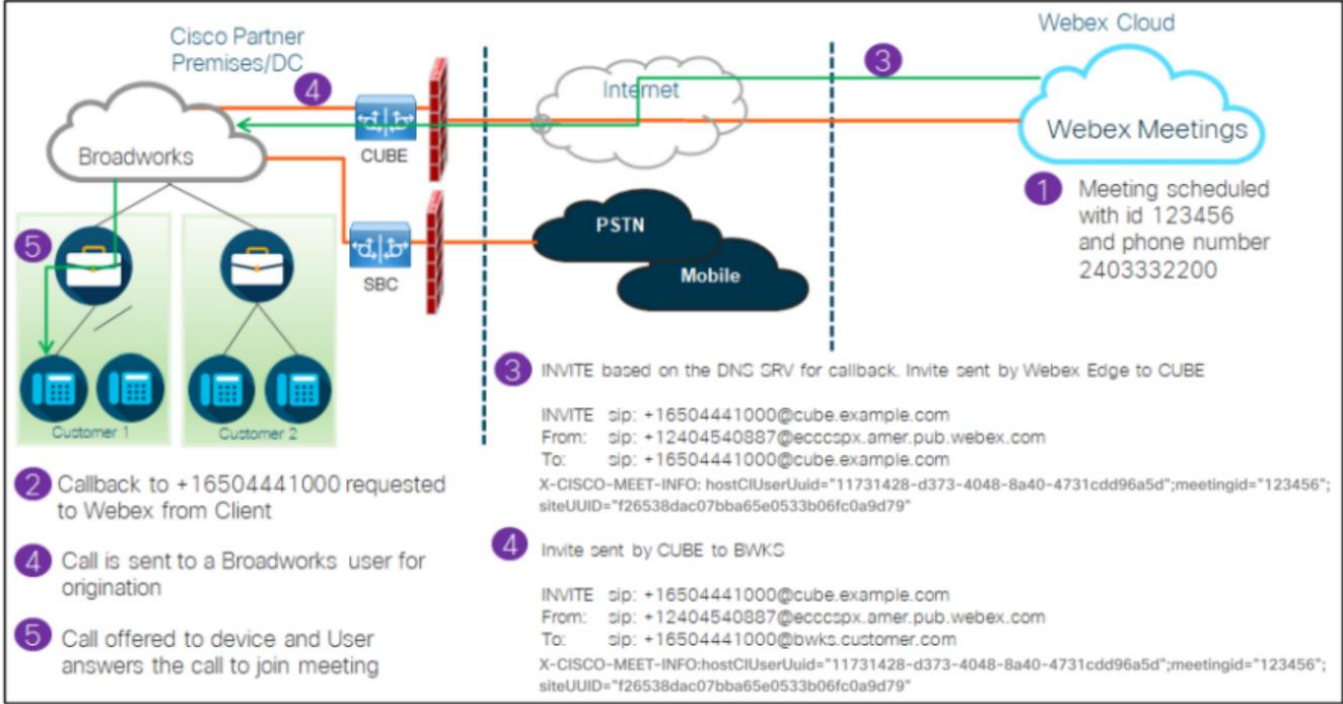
Cisco Partner Premises/DC

Webex Cloud

3

4

Internet

Webex Meetings

Broadworks

CUBE

1 Meeting scheduled with id 123456 and phone number 2403332200

5

PSTN

SBC

Mobile

Customer 1

Customer 2

3 INVITE based on the DNS SRV for callback. Invite sent by Webex Edge to CUBE

INVITE sip: +16504441000@cube.example.com
From: sip: +12404540887@ecccspx.amer.pub.webex.com
To: sip: +16504441000@cube.example.com
X-CISCO-MEET-INFO: hostCIUserUuid="11731428-d373-4048-8a40-4731cdd96a5d";meetingid="123456"; siteUUID="f26538dac07bba65e0533b06fc0a9d79"

2 Callback to +16504441000 requested to Webex from Client

4 Invite sent by CUBE to BWKS

4 Call is sent to a Broadworks user for origination

INVITE sip: +16504441000@cube.example.com
From: sip: +12404540887@ecccspx.amer.pub.webex.com
To: sip: +16504441000@bwks.customer.com
X-CISCO-MEET-INFO:hostCIUserUuid="11731428-d373-4048-8a40-4731cdd96a5d";meetingid="123456"; siteUUID="f26538dac07bba65e0533b06fc0a9d79"

5 Call offered to device and User answers the call to join meeting